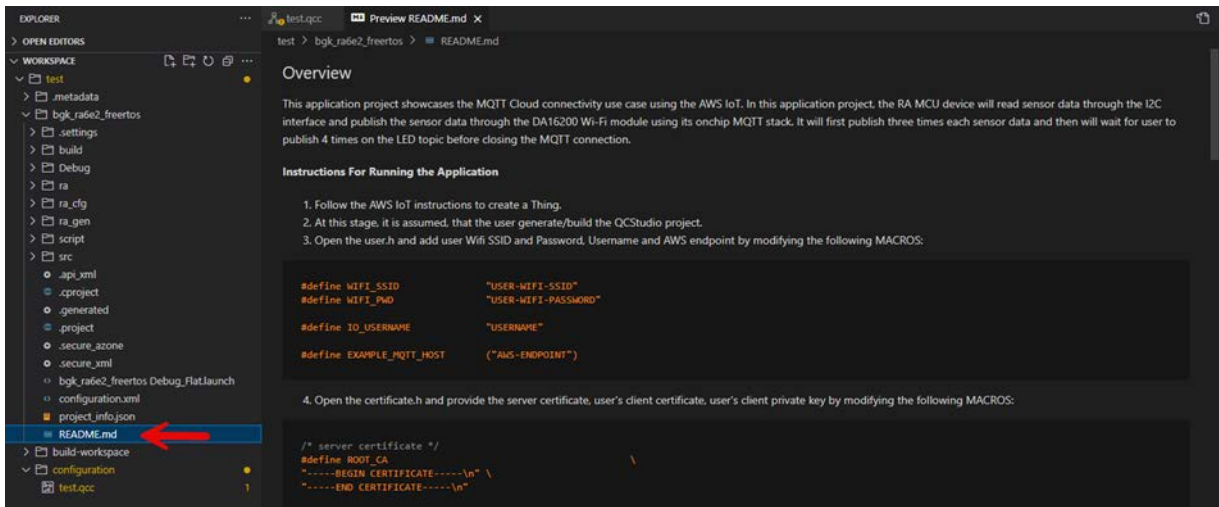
EXPLORER ···

> OPEN EDITORS

∨ WORKSPACE

∨ test

> .metadata

∨ bgk_ra6e2_freertos

> .settings

> build

> Debug

> ra

> ra_cfg

> ra_gen

> script

> src

.api_xml

.cproject

.generated

.project

.secure_azone

.secure_xml

bgk_ra6e2_freertos Debug_Flat.launch

configuration.xml

project_info.json

README.md

> build-workspace

∨ configuration

test.qcc 1

test.qcc

Preview README.md ×

test > bgk_ra6e2_freertos > README.md

Overview

This application project showcases the MQTT Cloud connectivity use case using the AWS IoT. In this application project, the RA MCU device will read sensor data through the I2C interface and publish the sensor data through the DA16200 Wi-Fi module using its onchip MQTT stack. It will first publish three times each sensor data and then will wait for user to publish 4 times on the LED topic before closing the MQTT connection.

Instructions For Running the Application

1. Follow the AWS IoT instructions to create a Thing.
2. At this stage, it is assumed, that the user generate/build the QCStudio project.
3. Open the user.h and add user Wifi SSID and Password, Username and AWS endpoint by modifying the following MACROS:

```
#define WIFI_SSID "USER-WIFI-SSID"
#define WIFI_PWD "USER-WIFI-PASSWORD"

#define IO_USERNAME "USERNAME"

#define EXAMPLE_MQTT_HOST ("AWS-ENDPOINT")
```

4. Open the certificate.h and provide the server certificate, user's client certificate, user's client private key by modifying the following MACROS:

```
/* server certificate */
#define ROOT_CA \
"-----BEGIN CERTIFICATE-----\n" \
"-----END CERTIFICATE-----\n"
```